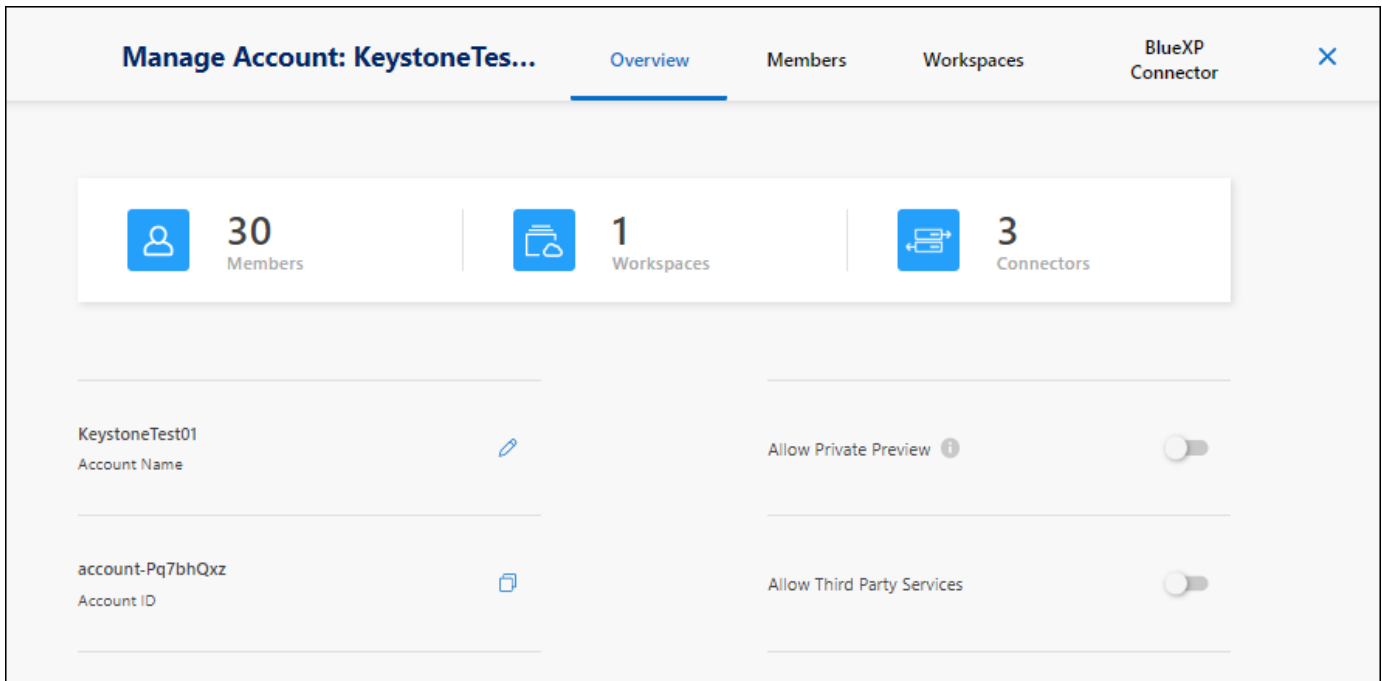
Manage Account: KeystoneTes...

Overview

Members

Workspaces

BlueXP Connector

30
Members

1
Workspaces

3
Connectors

KeystoneTest01
Account Name

account-Pq7bhQxz
Account ID

Allow Private Preview

Allow Third Party Services